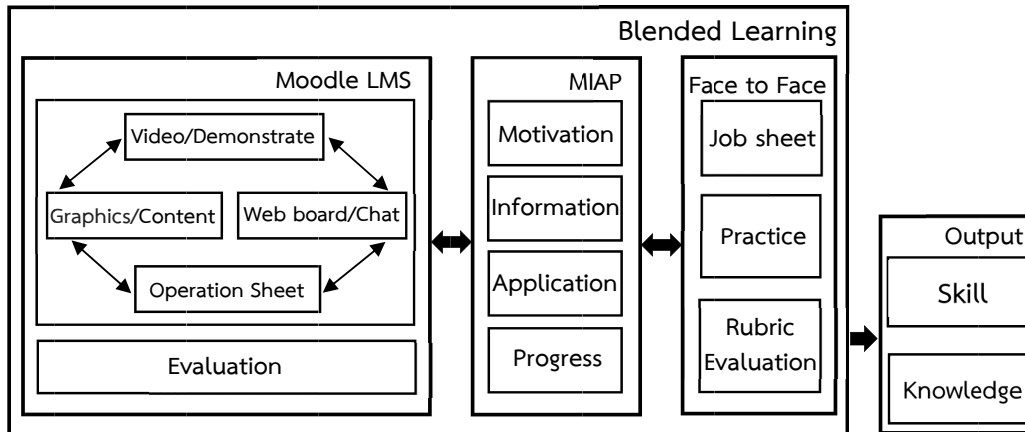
Blended Learning

Moodle LMS

Video/Demonstrate

Graphics/Content

Web board/Chat

Operation Sheet

Evaluation

MIAP

Motivation

Information

Application

Progress

Face to Face

Job sheet

Practice

Rubric Evaluation

Output

Skill

Knowledge